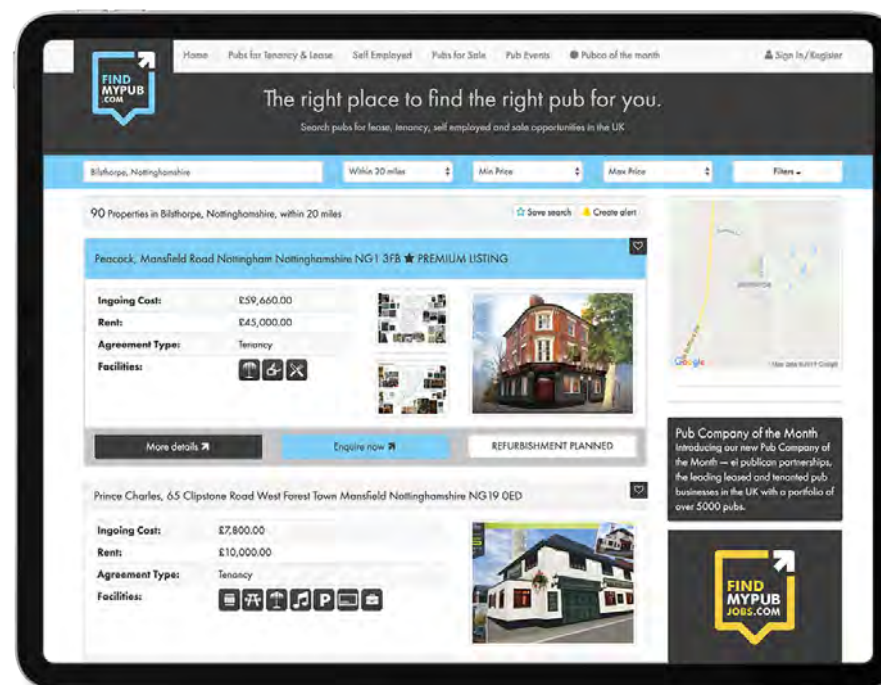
FIND MYPUB .COM

Home Pubs for Tenancy & Lease Self Employed Pubs for Sale Pub Events Pubco of the month Sign In/Register

The right place to find the right pub for you.

Search pubs for lease, tenancy, self employed and sale opportunities in the UK

Bilsthorpe, Nottinghamshire Within 20 miles Min Price Max Price Filters

90 Properties in Bilsthorpe, Nottinghamshire, within 20 miles

Save search Create alert

Peacock, Mansfield Road Nottingham Nottinghamshire NG1 3FB ★ PREMIUM LISTING

Ingoing Cost: £59,660.00
Rent: £45,000.00
Agreement Type: Tenancy
Facilities:

More details Enquire now REFURBISHMENT PLANNED

Prince Charles, 65 Clipstone Road West Forest Town Mansfield Nottinghamshire NG19 0ED

Ingoing Cost: £7,800.00
Rent: £10,000.00
Agreement Type: Tenancy
Facilities:

Google

Pub Company of the Month
Introducing our new Pub Company of the Month — ei publican partnerships, the leading leased and tenanted pub businesses in the UK with a portfolio of over 5000 pubs.

FIND MYPUB JOBS.COM